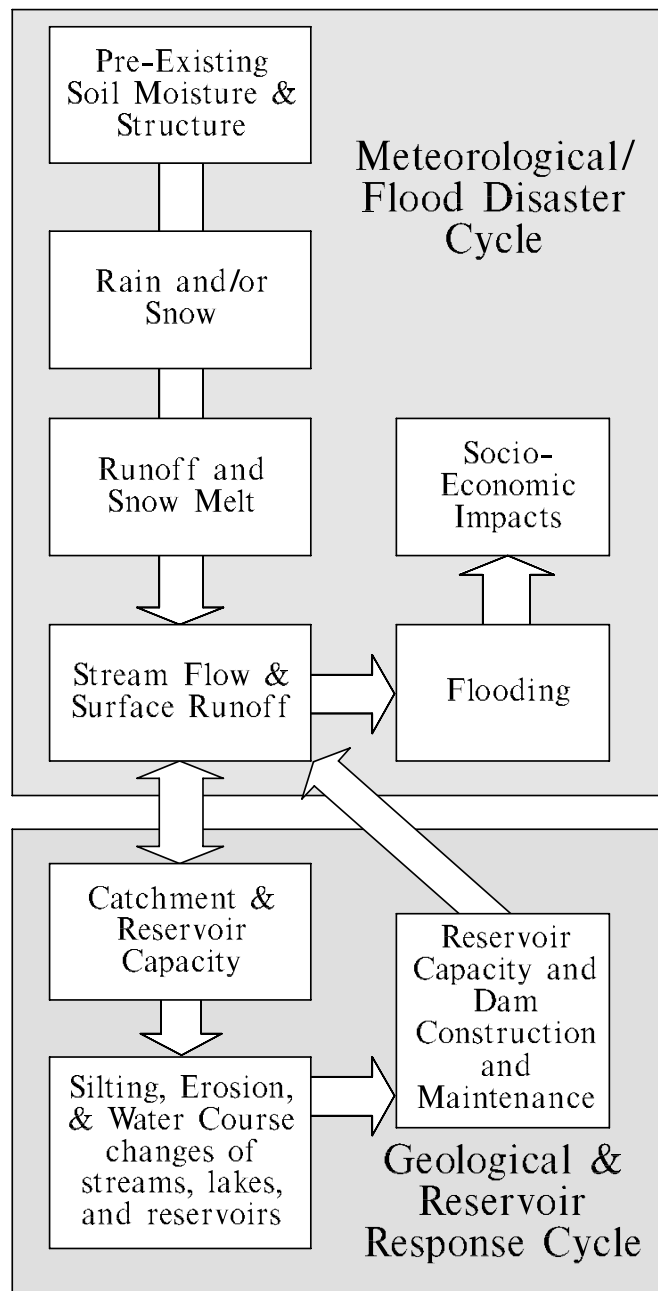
Pre-Existing Soil Moisture & Structure

Meteorological/ Flood Disaster Cycle

Rain and/or Snow

Runoff and Snow Melt

Socio-Economic Impacts

Stream Flow & Surface Runoff

Flooding

Catchment & Reservoir Capacity

Reservoir Capacity and Dam Construction and Maintenance

Silting, Erosion, & Water Course changes of streams, lakes, and reservoirs

Geological & Reservoir Response Cycle